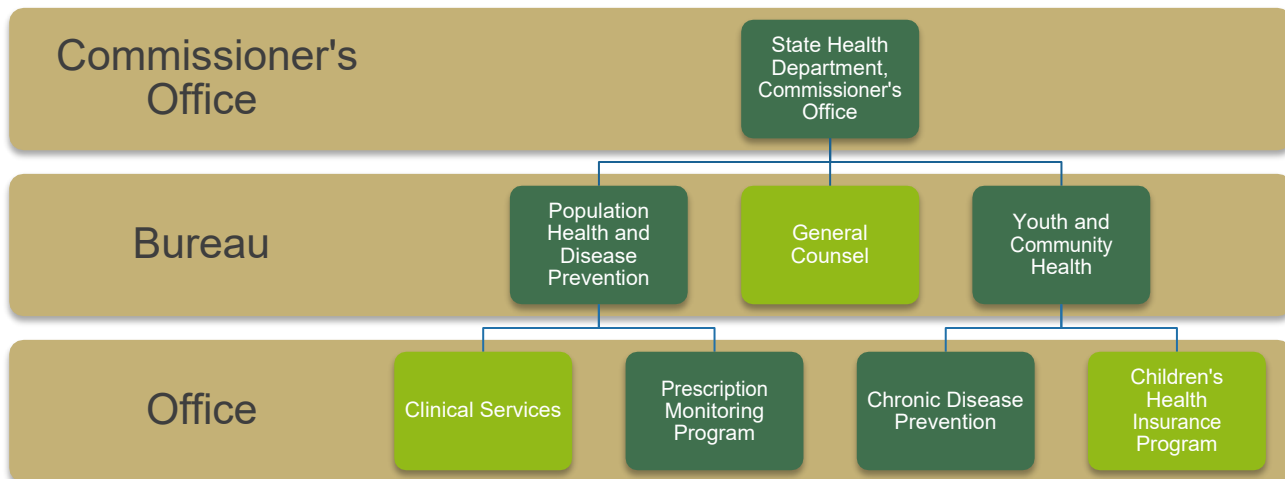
Commissioner's Office

State Health Department, Commissioner's Office

Bureau

Population Health and Disease Prevention

General Counsel

Youth and Community Health

Office

Clinical Services

Prescription Monitoring Program

Chronic Disease Prevention

Children's Health Insurance Program